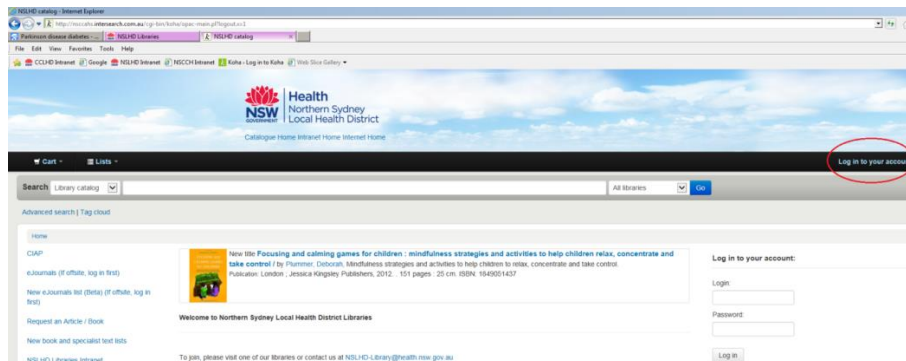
NSLHD catalog - Internet Explorer

http://nsccahs.intersearch.com.au/cgi-bin/koha/opac-main.pl?logout.x=1

Parkinson disease diabetes - ... | NSLHD Libraries | NSLHD catalog

File Edit View Favorites Tools Help

CCLHD Intranet | Google | NSLHD Intranet | NSCCH Intranet | Koha - Log in to Koha | Web Slice Gallery

NSW GOVERNMENT Health Northern Sydney Local Health District

Catalogue Home Intranet Home Internet Home

Cart | Lists

Log in to your account

Search Library catalog | All libraries | Go

Advanced search | Tag cloud

Home

CIAP

eJournals (If offsite, log in first)

New eJournals list (Beta) (If offsite, log in first)

Request an Article / Book

New book and specialist text lists

NSLHD Libraries Intranet

New title Focusing and calming games for children : mindfulness strategies and activities to help children relax, concentrate and take control / by Plummer, Deborah. Mindfulness strategies and activities to help children to relax, concentrate and take control. Publication: London ; Jessica Kingsley Publishers, 2012. . 151 pages : 25 cm. ISBN: 1849051437

Welcome to Northern Sydney Local Health District Libraries

To join, please visit one of our libraries or contact us at NSLHD-Library@health.nsw.gov.au

Log in to your account:

Login:

Password:

Log in